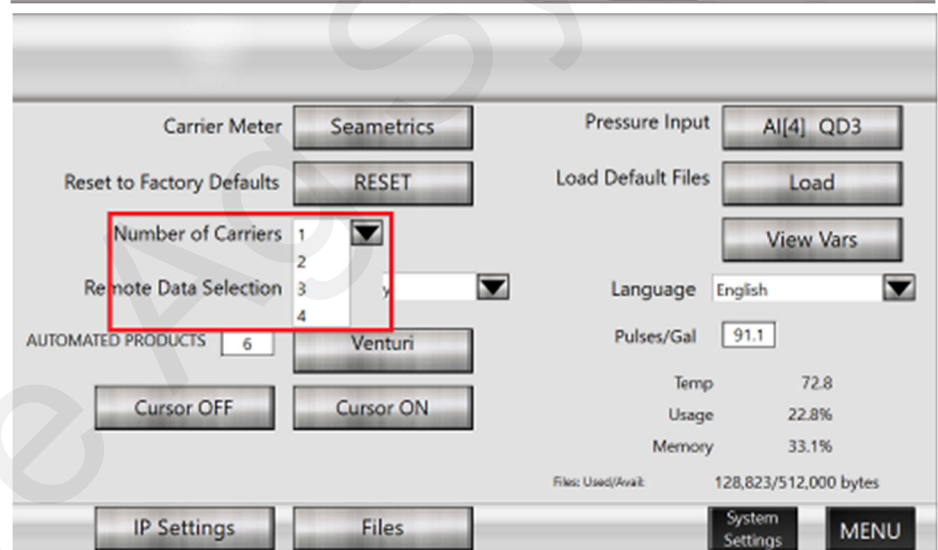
Carrier Meter Seametrics
Reset to Factory Defaults RESET
Number of Carriers 1
2
Remote Data Selection 3 y
4
AUTOMATED PRODUCTS 6 Venturi
Cursor OFF Cursor ON
IP Settings Files

Pressure Input AI[4] QD3
Load Default Files Load
View Vars
Language English
Pulses/Gal 91.1
Temp 72.8
Usage 22.8%
Memory 33.1%
Files: Used/Avail: 128,823/512,000 bytes
System Settings MENU